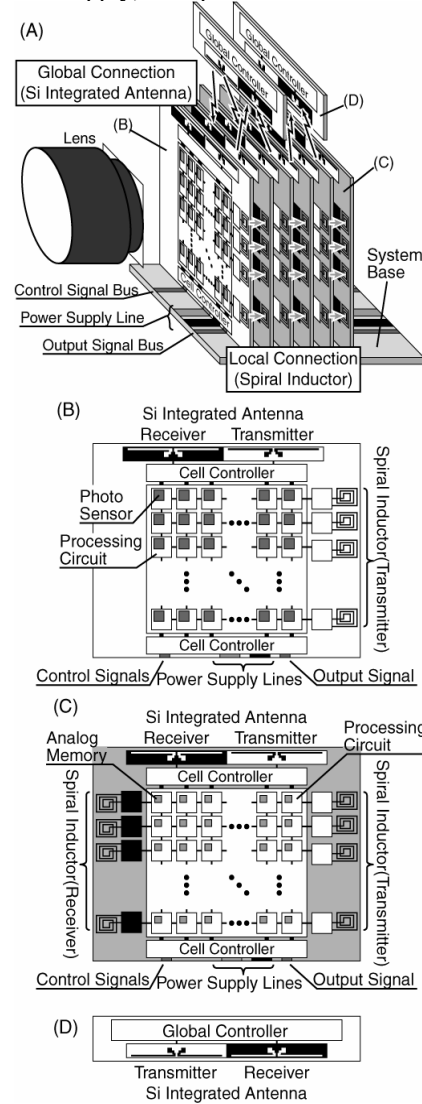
(A)

Global Controller

Global Controller

Global Connection (Si Integrated Antenna)

(D)

Lens

(B)

(C)

Cell Controller

Control Signal Bus

Power Supply Line

Output Signal Bus

System Base

Local Connection (Spiral Inductor)

(B)

Si Integrated Antenna

Receiver

Transmitter

Cell Controller

Photo Sensor

Processing Circuit

Spiral Inductor(Transmitter)

Cell Controller

Control Signals

Power Supply Lines

Output Signal

(C)

Si Integrated Antenna

Receiver

Transmitter

Analog Memory

Processing Circuit

Cell Controller

Spiral Inductor(Receiver)

Spiral Inductor(Transmitter)

Cell Controller

Control Signals

Power Supply Lines

Output Signal

(D)

Global Controller

Transmitter

Receiver

Si Integrated Antenna